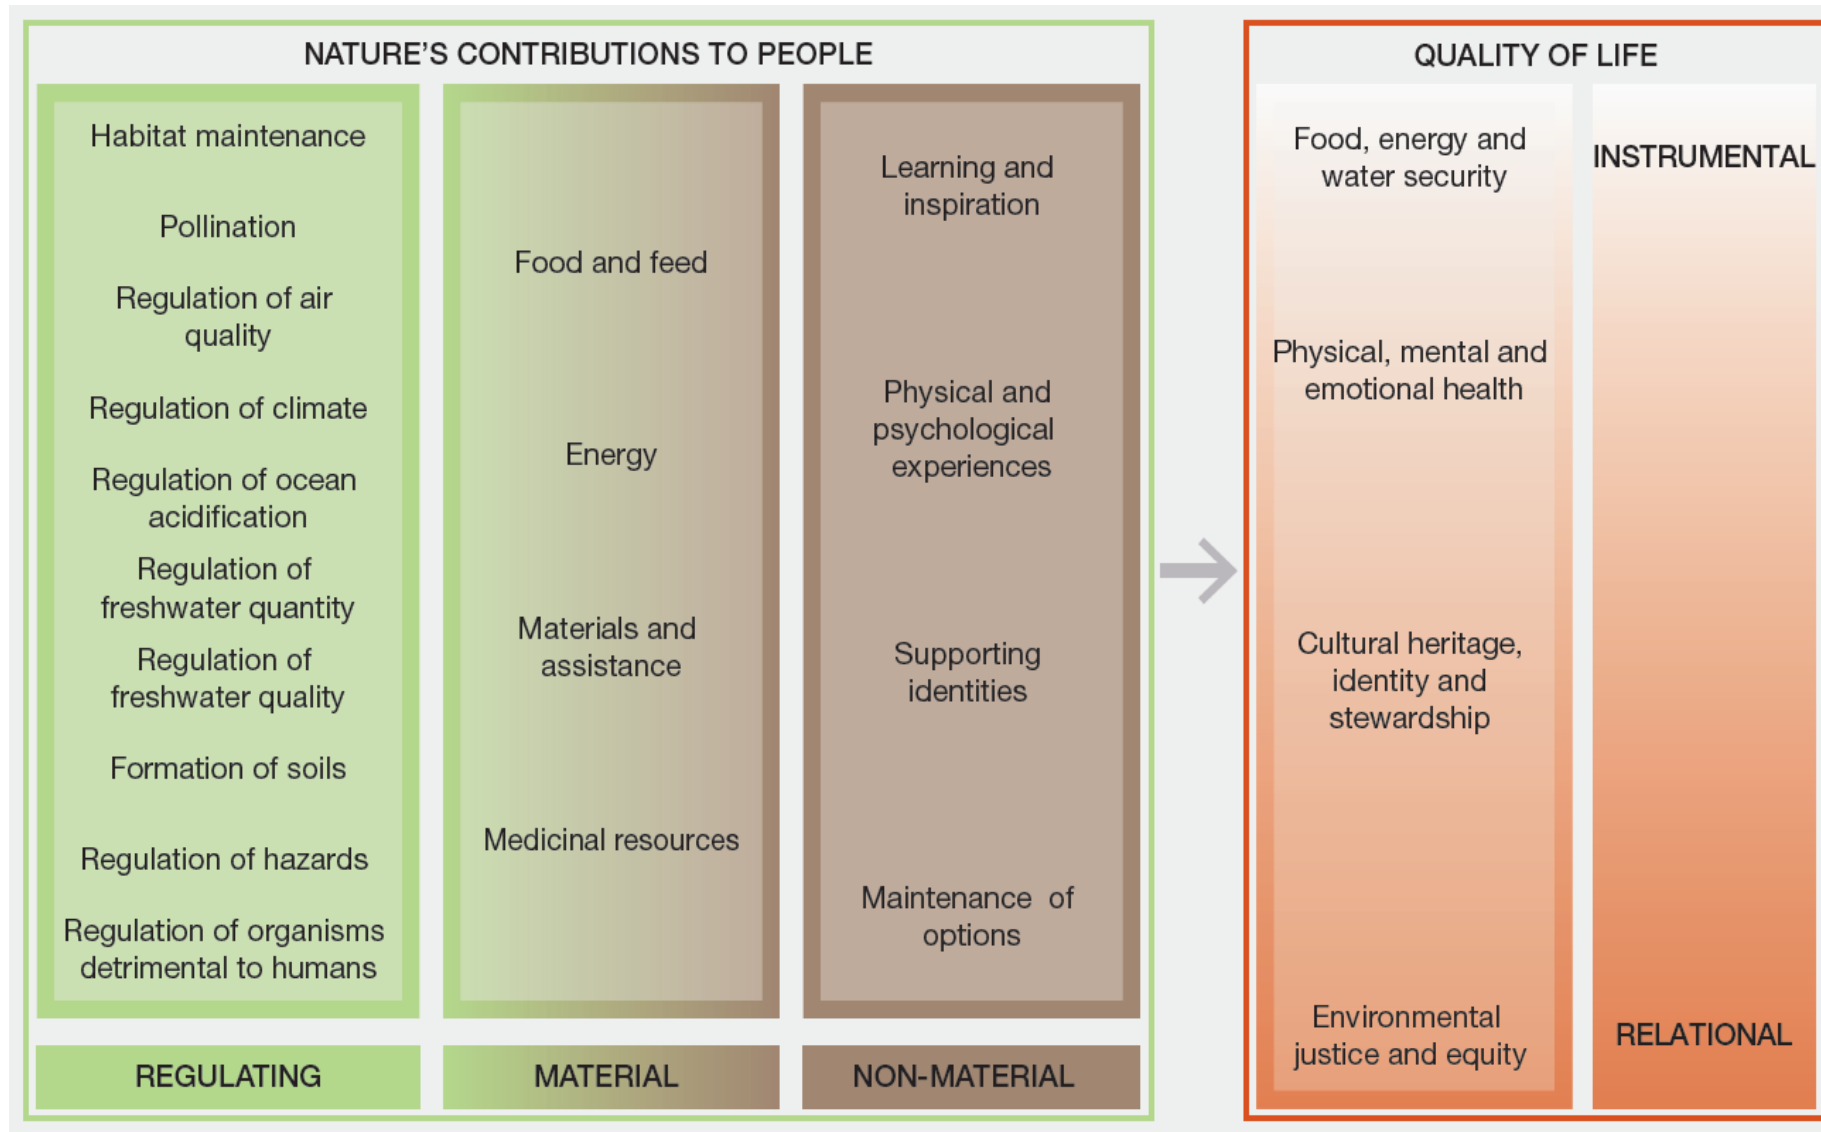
NATURE'S CONTRIBUTIONS TO PEOPLE

Habitat maintenance

Pollination

Regulation of air quality

Regulation of climate

Regulation of ocean acidification

Regulation of freshwater quantity

Regulation of freshwater quality

Formation of soils

Regulation of hazards

Regulation of organisms detrimental to humans

Food and feed

Energy

Materials and assistance

Medicinal resources

Learning and inspiration

Physical and psychological experiences

Supporting identities

Maintenance of options

REGULATING

MATERIAL

NON-MATERIAL

QUALITY OF LIFE

Food, energy and water security

Physical, mental and emotional health

Cultural heritage, identity and stewardship

Environmental justice and equity

INSTRUMENTAL

RELATIONAL